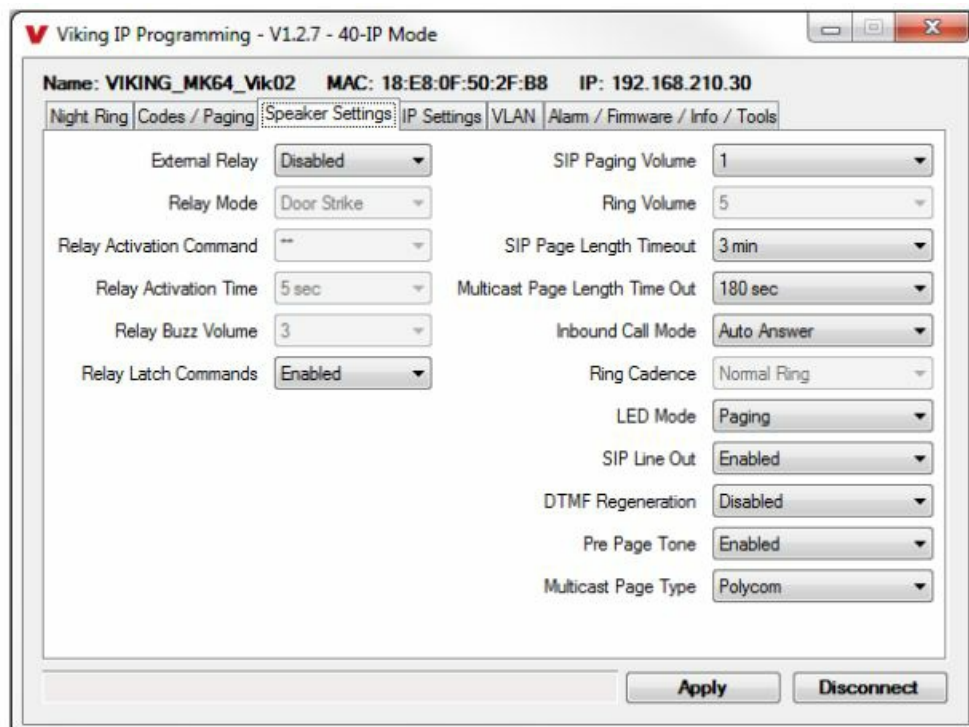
V Viking IP Programming - V1.2.7 - 40-IP Mode

Name: VIKING_MK64_Vik02 MAC: 18:E8:0F:50:2F:B8 IP: 192.168.210.30

Night Ring | Codes / Paging | Speaker Settings | IP Settings | VLAN | Alarm / Firmware / Info / Tools

External Relay: Disabled
Relay Mode: Door Strike
Relay Activation Command: **
Relay Activation Time: 5 sec
Relay Buzz Volume: 3
Relay Latch Commands: Enabled

SIP Paging Volume: 1
Ring Volume: 5
SIP Page Length Timeout: 3 min
Multicast Page Length Time Out: 180 sec
Inbound Call Mode: Auto Answer
Ring Cadence: Normal Ring
LED Mode: Paging
SIP Line Out: Enabled
DTMF Regeneration: Disabled
Pre Page Tone: Enabled
Multicast Page Type: Polycom

Apply
Disconnect